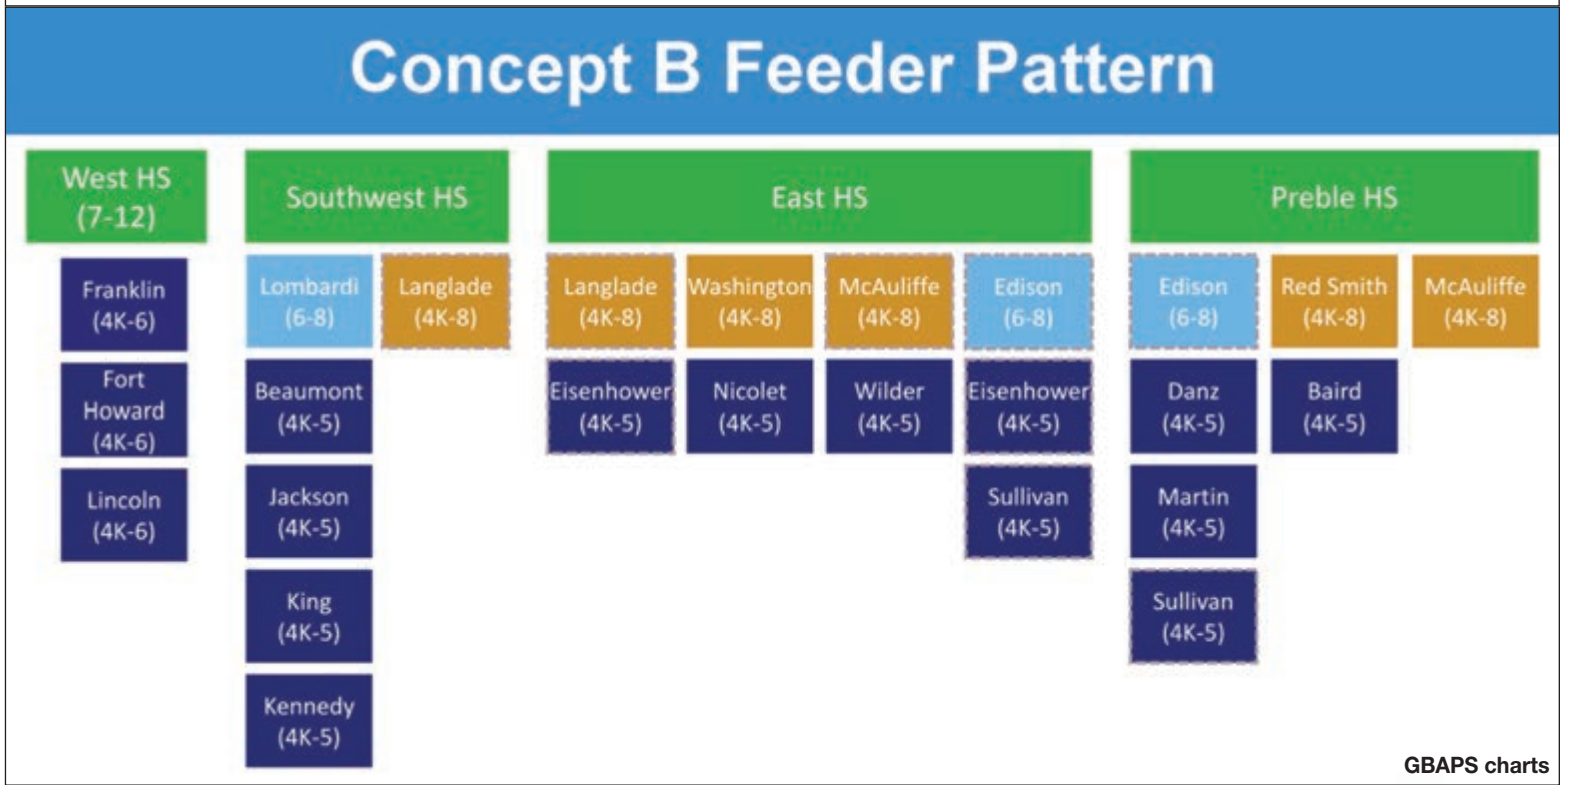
Concept B Feeder Pattern

West HS (7-12)

Franklin (4K-6)

Fort Howard (4K-6)

Lincoln (4K-6)

Southwest HS

Lombardi (6-8)

Langlade (4K-8)

Beaumont (4K-5)

Jackson (4K-5)

King (4K-5)

Kennedy (4K-5)

East HS

Langlade (4K-8)

Washington (4K-8)

McAuliffe (4K-8)

Edison (6-8)

Eisenhower (4K-5)

Nicolet (4K-5)

Wilder (4K-5)

Eisenhower (4K-5)

Sullivan (4K-5)

Preble HS

Edison (6-8)

Red Smith (4K-8)

McAuliffe (4K-8)

Danz (4K-5)

Baird (4K-5)

Martin (4K-5)

Sullivan (4K-5)

GBAPS charts